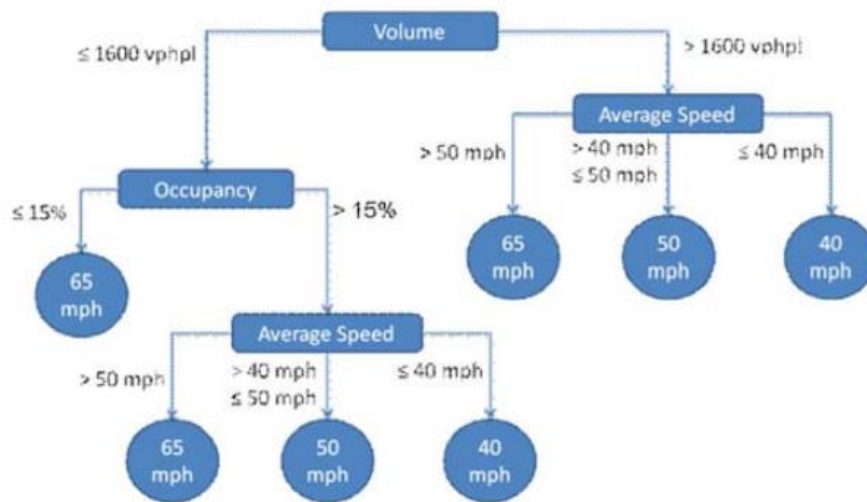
Volume

≤ 1600 vphpl

> 1600 vphpl

Average Speed

> 50 mph

> 40 mph
≤ 50 mph

≤ 40 mph

65 mph

50 mph

40 mph

Occupancy

≤ 15%

> 15%

65 mph

Average Speed

> 50 mph

> 40 mph
≤ 50 mph

≤ 40 mph

65 mph

50 mph

40 mph